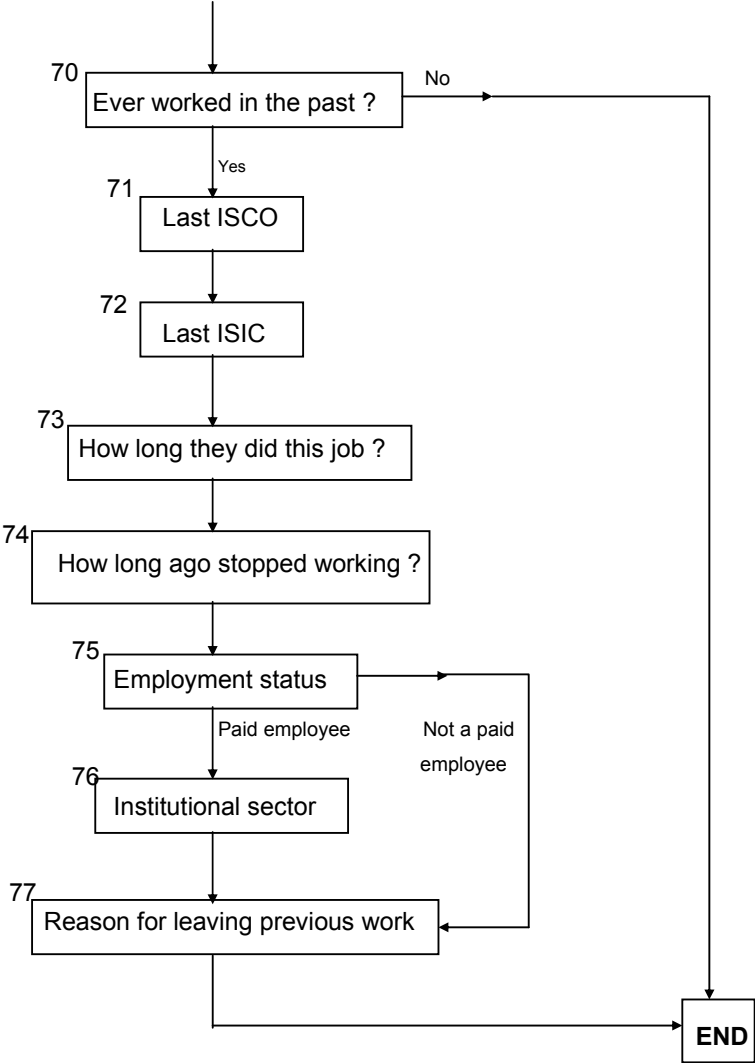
70
Ever worked in the past ?
No
Yes
71
Last ISCO
72
Last ISIC
73
How long they did this job ?
74
How long ago stopped working ?
75
Employment status
Paid employee
Not a paid employee
76
Institutional sector
77
Reason for leaving previous work
END